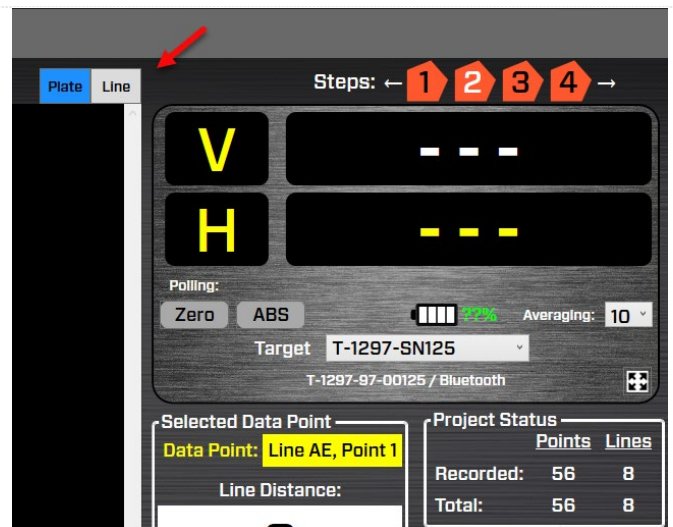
Plate Line

Steps: ← 1 2 3 4 →

V ---

H ---

Polling:

Zero ABS ??% Averaging: 10

Target T-1297-SN125

T-1297-97-00125 / Bluetooth

Selected Data Point

Data Point: Line AE, Point 1

Line Distance:

Project Status

| | Points | Lines |
|---|---|---|
| Recorded: | 56 | 8 |
| Total: | 56 | 8 |